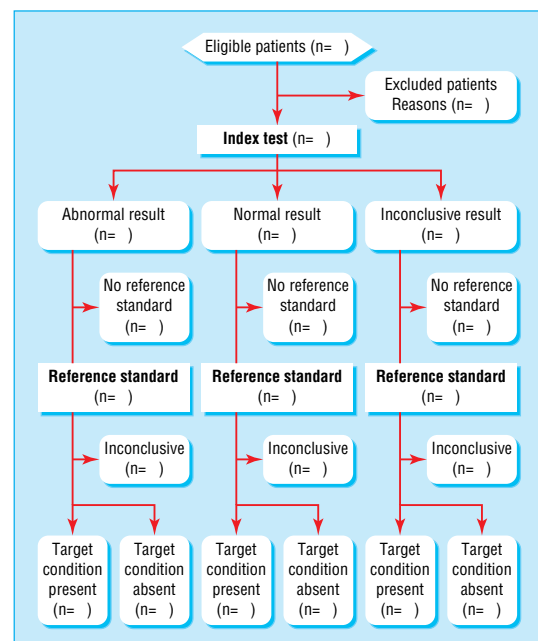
Eligible patients (n= )

Excluded patients
Reasons (n= )

**Index test** (n= )

Abnormal result
(n= )

Normal result
(n= )

Inconclusive result
(n= )

No reference standard
(n= )

No reference standard
(n= )

No reference standard
(n= )

**Reference standard**
(n= )

**Reference standard**
(n= )

**Reference standard**
(n= )

Inconclusive
(n= )

Inconclusive
(n= )

Inconclusive
(n= )

Target condition present
(n= )

Target condition absent
(n= )

Target condition present
(n= )

Target condition absent
(n= )

Target condition present
(n= )

Target condition absent
(n= )